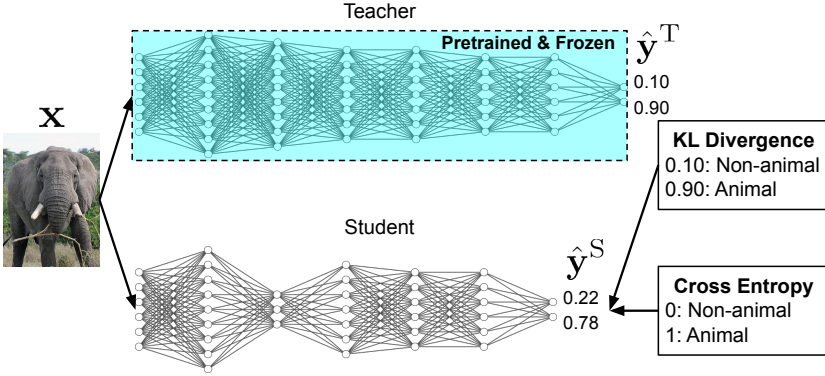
Teacher

Pretrained & Frozen

$\hat{\mathbf{y}}^{\mathrm{T}}$

0.10

0.90

$\mathbf{x}$

KL Divergence
0.10: Non-animal
0.90: Animal

Student

$\hat{\mathbf{y}}^{\mathrm{S}}$

0.22

0.78

Cross Entropy
0: Non-animal
1: Animal